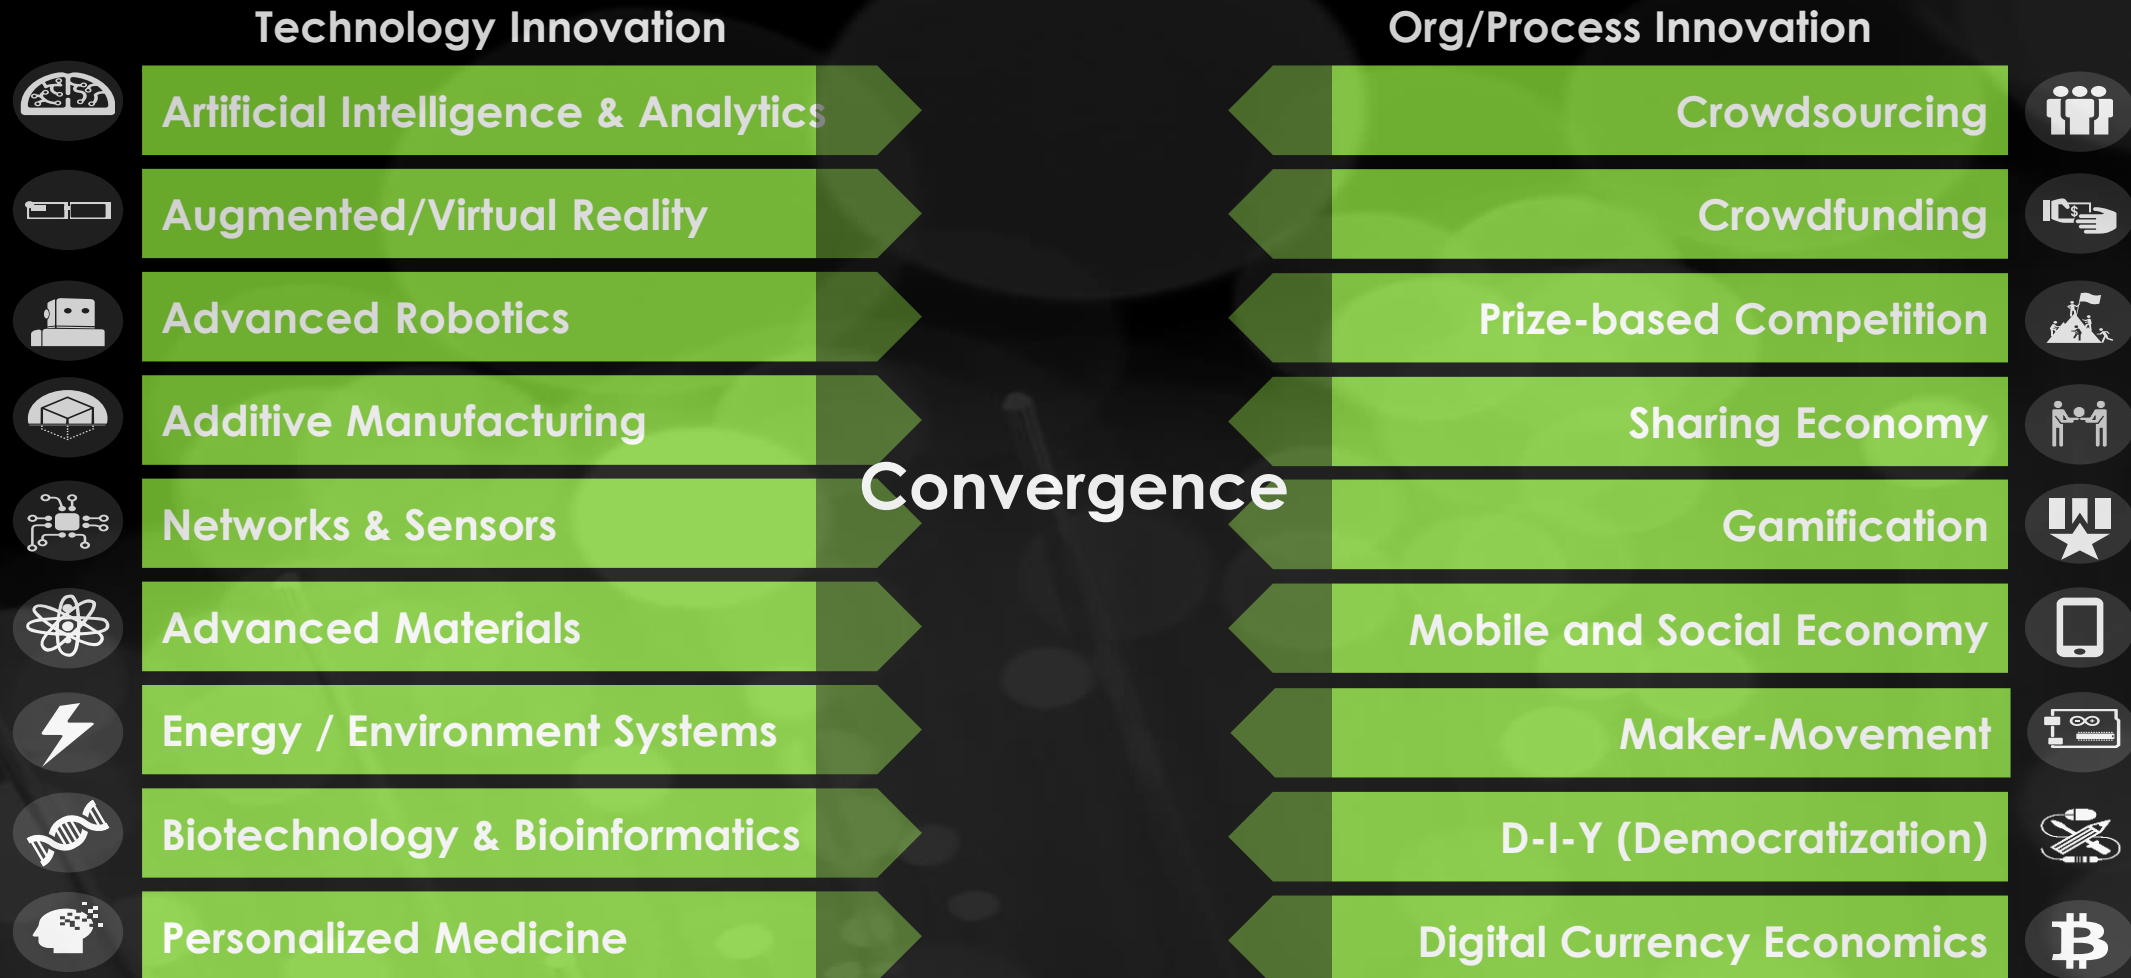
Technology Innovation

Artificial Intelligence & Analytics

Augmented/Virtual Reality

Advanced Robotics

Additive Manufacturing

Networks & Sensors

Advanced Materials

Energy / Environment Systems

Biotechnology & Bioinformatics

Personalized Medicine

Convergence

Org/Process Innovation

Crowdsourcing

Crowdfunding

Prize-based Competition

Sharing Economy

Gamification

Mobile and Social Economy

Maker-Movement

D-I-Y (Democratization)

Digital Currency Economics